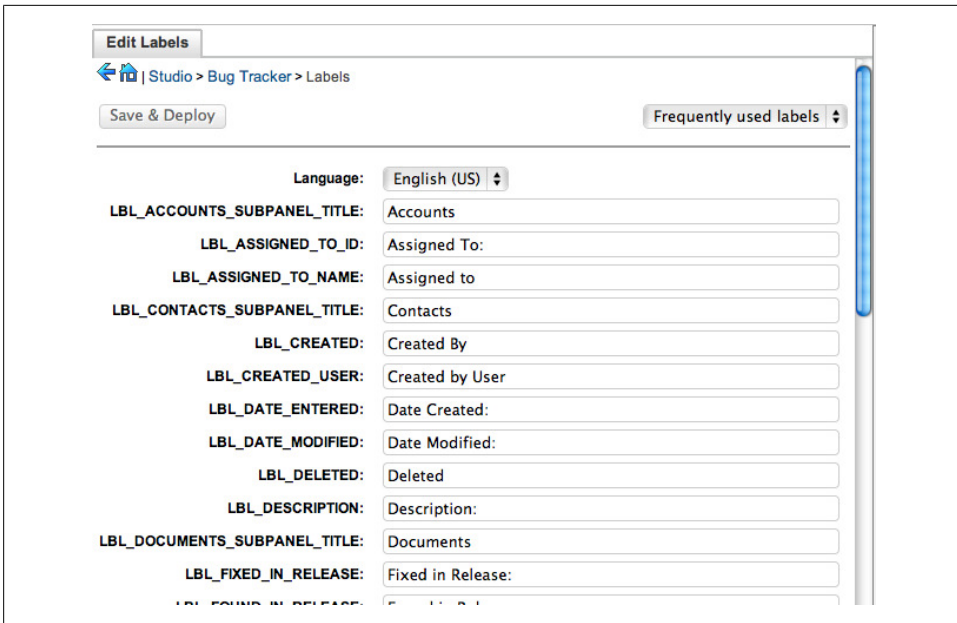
Edit Labels

| Studio > Bug Tracker > Labels

Save & Deploy

Frequently used labels

Language: English (US)

LBL_ACCOUNTS_SUBPANEL_TITLE: Accounts

LBL_ASSIGNED_TO_ID: Assigned To:

LBL_ASSIGNED_TO_NAME: Assigned to

LBL_CONTACTS_SUBPANEL_TITLE: Contacts

LBL_CREATED: Created By

LBL_CREATED_USER: Created by User

LBL_DATE_ENTERED: Date Created:

LBL_DATE_MODIFIED: Date Modified:

LBL_DELETED: Deleted

LBL_DESCRIPTION: Description:

LBL_DOCUMENTS_SUBPANEL_TITLE: Documents

LBL_FIXED_IN_RELEASE: Fixed in Release:

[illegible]